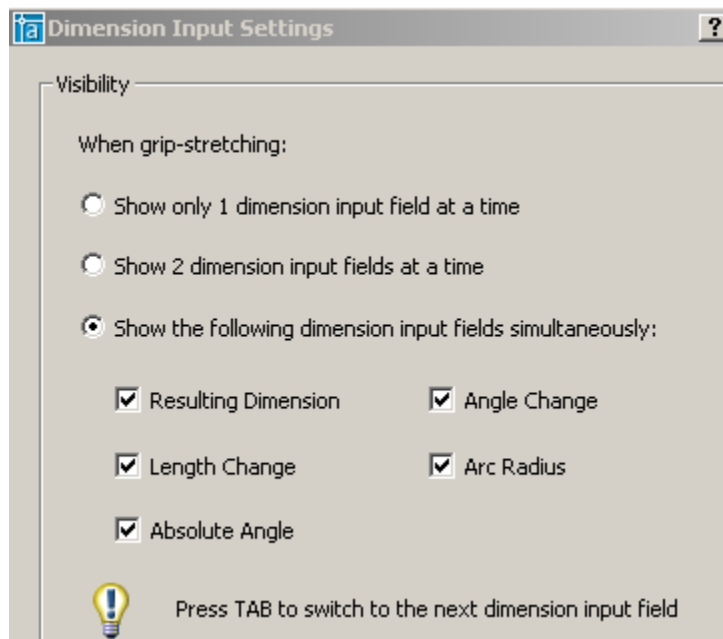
Dimension Input Settings ?

Visibility

When grip-stretching:

Show only 1 dimension input field at a time

Show 2 dimension input fields at a time

Show the following dimension input fields simultaneously:

Resulting Dimension

Angle Change

Length Change

Arc Radius

Absolute Angle

Press TAB to switch to the next dimension input field